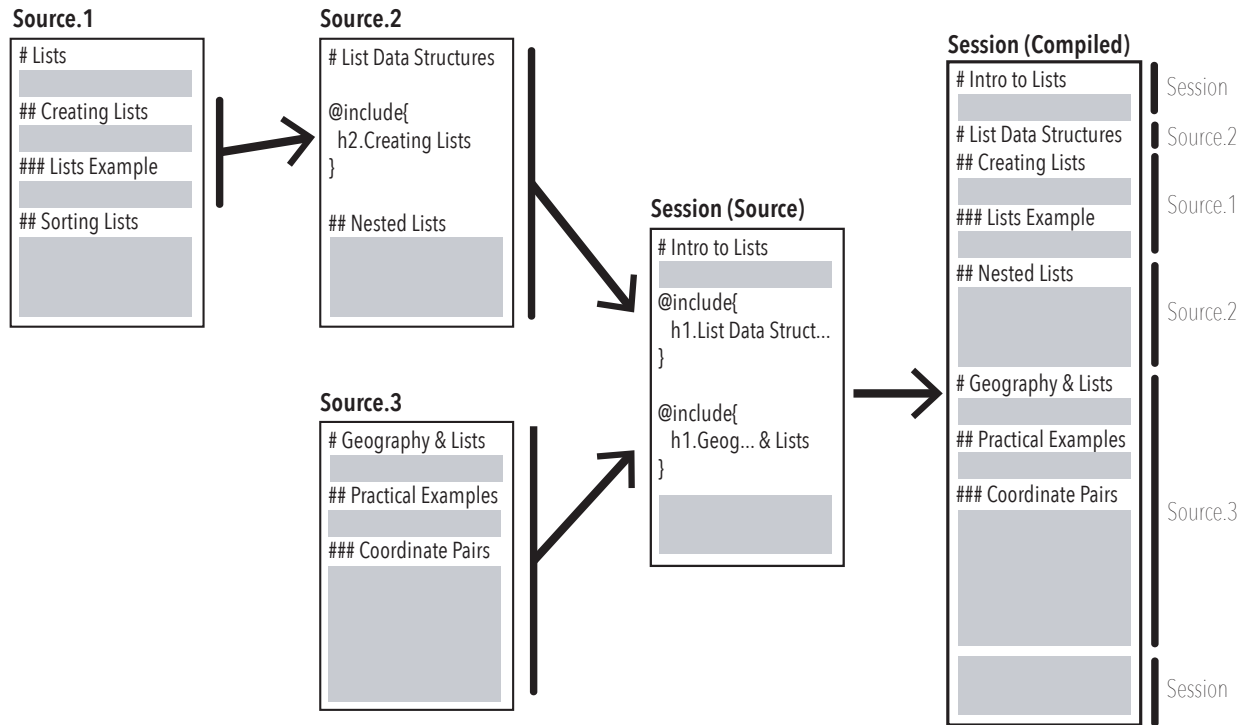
Source.1

# Lists

## Creating Lists

### Lists Example

## Sorting Lists

Source.2

# List Data Structures

@include{
h2.Creating Lists
}

## Nested Lists

Source.3

# Geography & Lists

## Practical Examples

### Coordinate Pairs

Session (Source)

# Intro to Lists

@include{
h1.List Data Struct...
}

@include{
h1.Geog... & Lists
}

Session (Compiled)

# Intro to Lists

Session

# List Data Structures

Source.2

## Creating Lists

### Lists Example

Source.1

## Nested Lists

Source.2

# Geography & Lists

## Practical Examples

### Coordinate Pairs

Source.3

Session